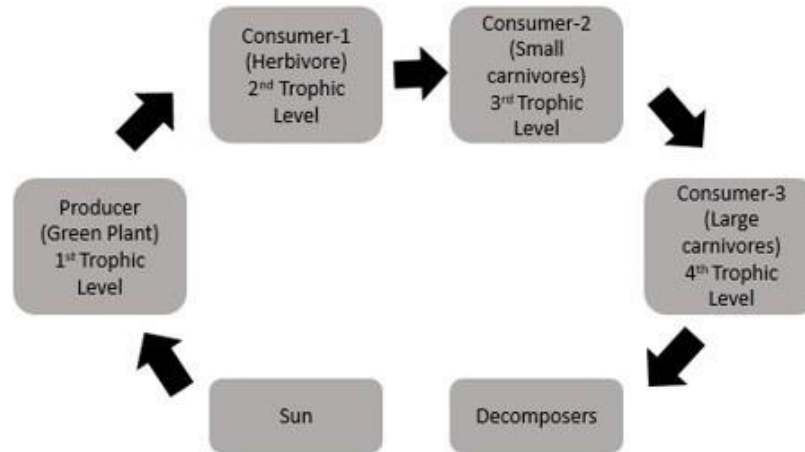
Consumer-1 (Herbivore) 2$^{nd}$ Trophic Level

Consumer-2 (Small carnivores) 3$^{rd}$ Trophic Level

Consumer-3 (Large carnivores) 4$^{th}$ Trophic Level

Decomposers

Sun

Producer (Green Plant) 1$^{st}$ Trophic Level